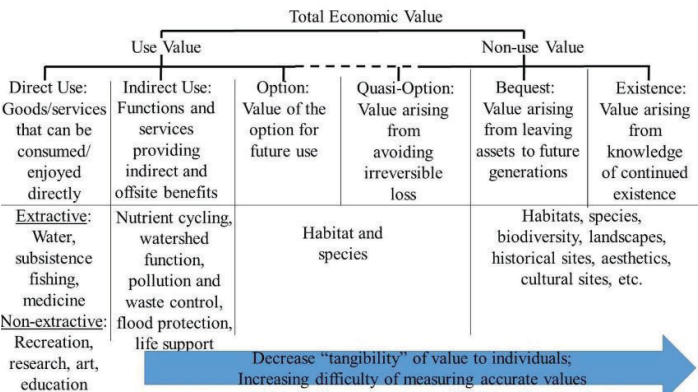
Total Economic Value

Use Value

Non-use Value

Direct Use: Goods/services that can be consumed/ enjoyed directly

Indirect Use: Functions and services providing indirect and offsite benefits

Option: Value of the option for future use

Quasi-Option: Value arising from avoiding irreversible loss

Bequest: Value arising from leaving assets to future generations

Existence: Value arising from knowledge of continued existence

Extractive: Water, subsistence fishing, medicine

Non-extractive: Recreation, research, art, education

Nutrient cycling, watershed function, pollution and waste control, flood protection, life support

Habitat and species

Habitats, species, biodiversity, landscapes, historical sites, aesthetics, cultural sites, etc.

Decrease “tangibility” of value to individuals; Increasing difficulty of measuring accurate values